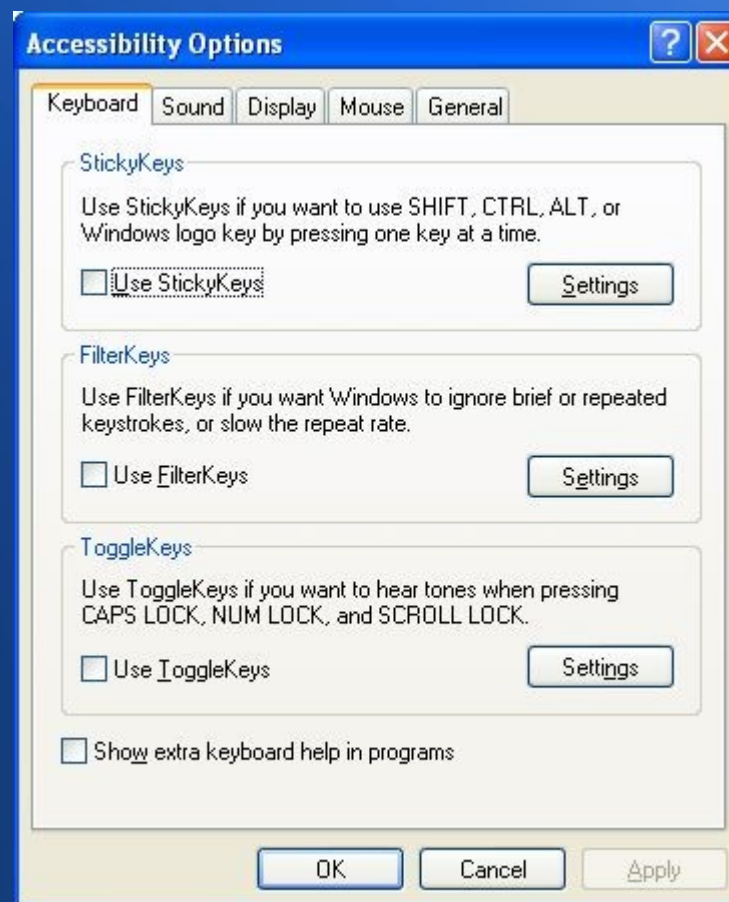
Accessibility Options

Keyboard | Sound | Display | Mouse | General

StickyKeys

Use StickyKeys if you want to use SHIFT, CTRL, ALT, or Windows logo key by pressing one key at a time.

Use StickyKeys

Settings

FilterKeys

Use FilterKeys if you want Windows to ignore brief or repeated keystrokes, or slow the repeat rate.

Use FilterKeys

Settings

ToggleKeys

Use ToggleKeys if you want to hear tones when pressing CAPS LOCK, NUM LOCK, and SCROLL LOCK.

Use ToggleKeys

Settings

Show extra keyboard help in programs

OK

Cancel

Apply